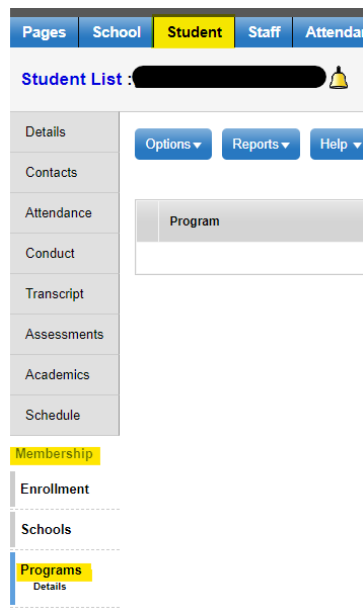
Pages School Student Staff Attendan

Student List : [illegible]

Details
Contacts
Attendance
Conduct
Transcript
Assessments
Academics
Schedule
Membership
Enrollment
Schools
Programs
Details

Options ▾ Reports ▾ Help ▾

| | Program |
|---|---|
| | |